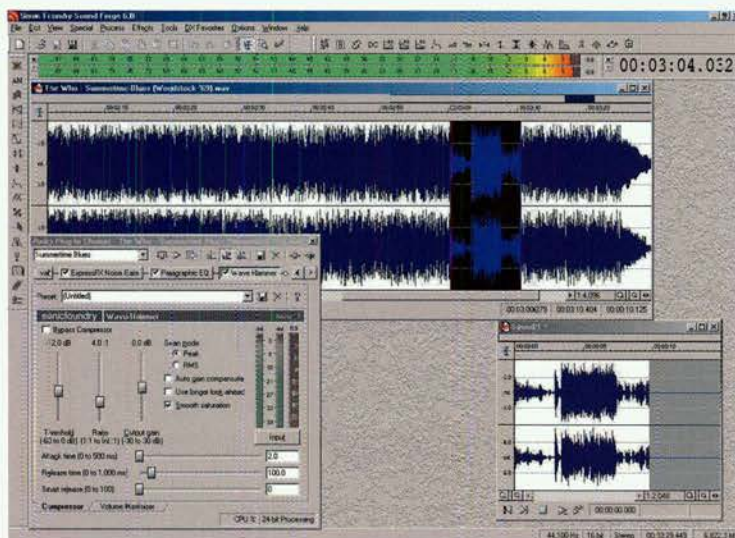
Sonic Foundry Sound Forge 6.0

File Edit View Special Process Effects Tools DX Favorites Options Window Help

00:03:04.032

The Who - Summertime Blues (Woodstock '69).wav

Audio Plug-In Chainer

Summertime Blues

ExpressFX Noise Gate

Paragraphic EQ

Wave Hammer

Preset: (Untitled)

sonicfoundry Wave Hammer

Bypass Compressor

-2.0 dB

4.0 : 1

0.0 dB

Scan mode

Peak

RMS

Auto gain compensate

Use longer look ahead

Smooth saturation

Threshold (-62 to 0 dB)

Ratio (1:1 to Inf.:1)

Output gain (-30 to 30 dB)

Input

Attack time (0 to 500 ms)

2.0

Release time (0 to 1,000 ms)

100.0

Smart release (0 to 100)

0

Compressor

Volume Maximizer

CPU %

24-bit Processing

1:4,096

00:03:00.079

00:03:10.404

00:00:10.125

Sound1 *

1:2,048

00:00:00.000

44,100 Hz

16 bit

Stereo

00:03:29.445

6,822.1 MB